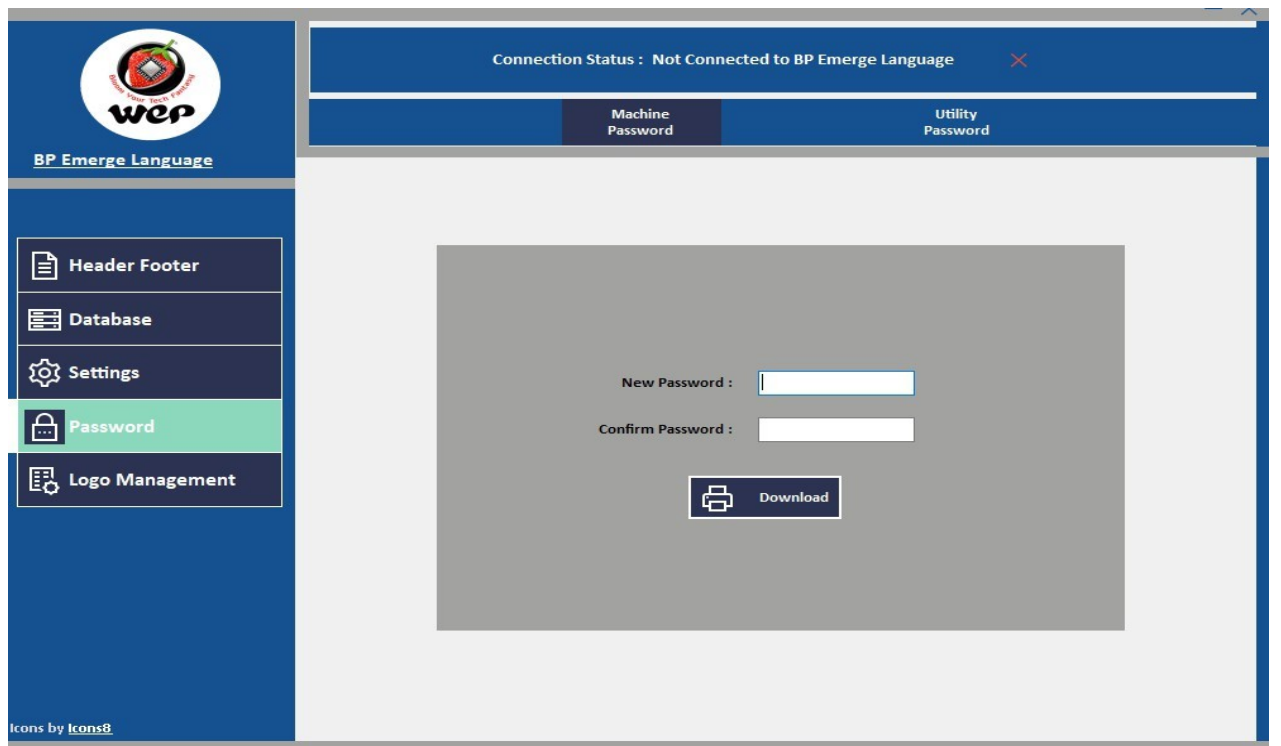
Bloom Your Tech Faster

wep

BP Emerge Language

Connection Status : Not Connected to BP Emerge Language

Machine Password

Utility Password

Header Footer

Database

Settings

Password

Logo Management

New Password :

Confirm Password :

Download

Icons by Icons8